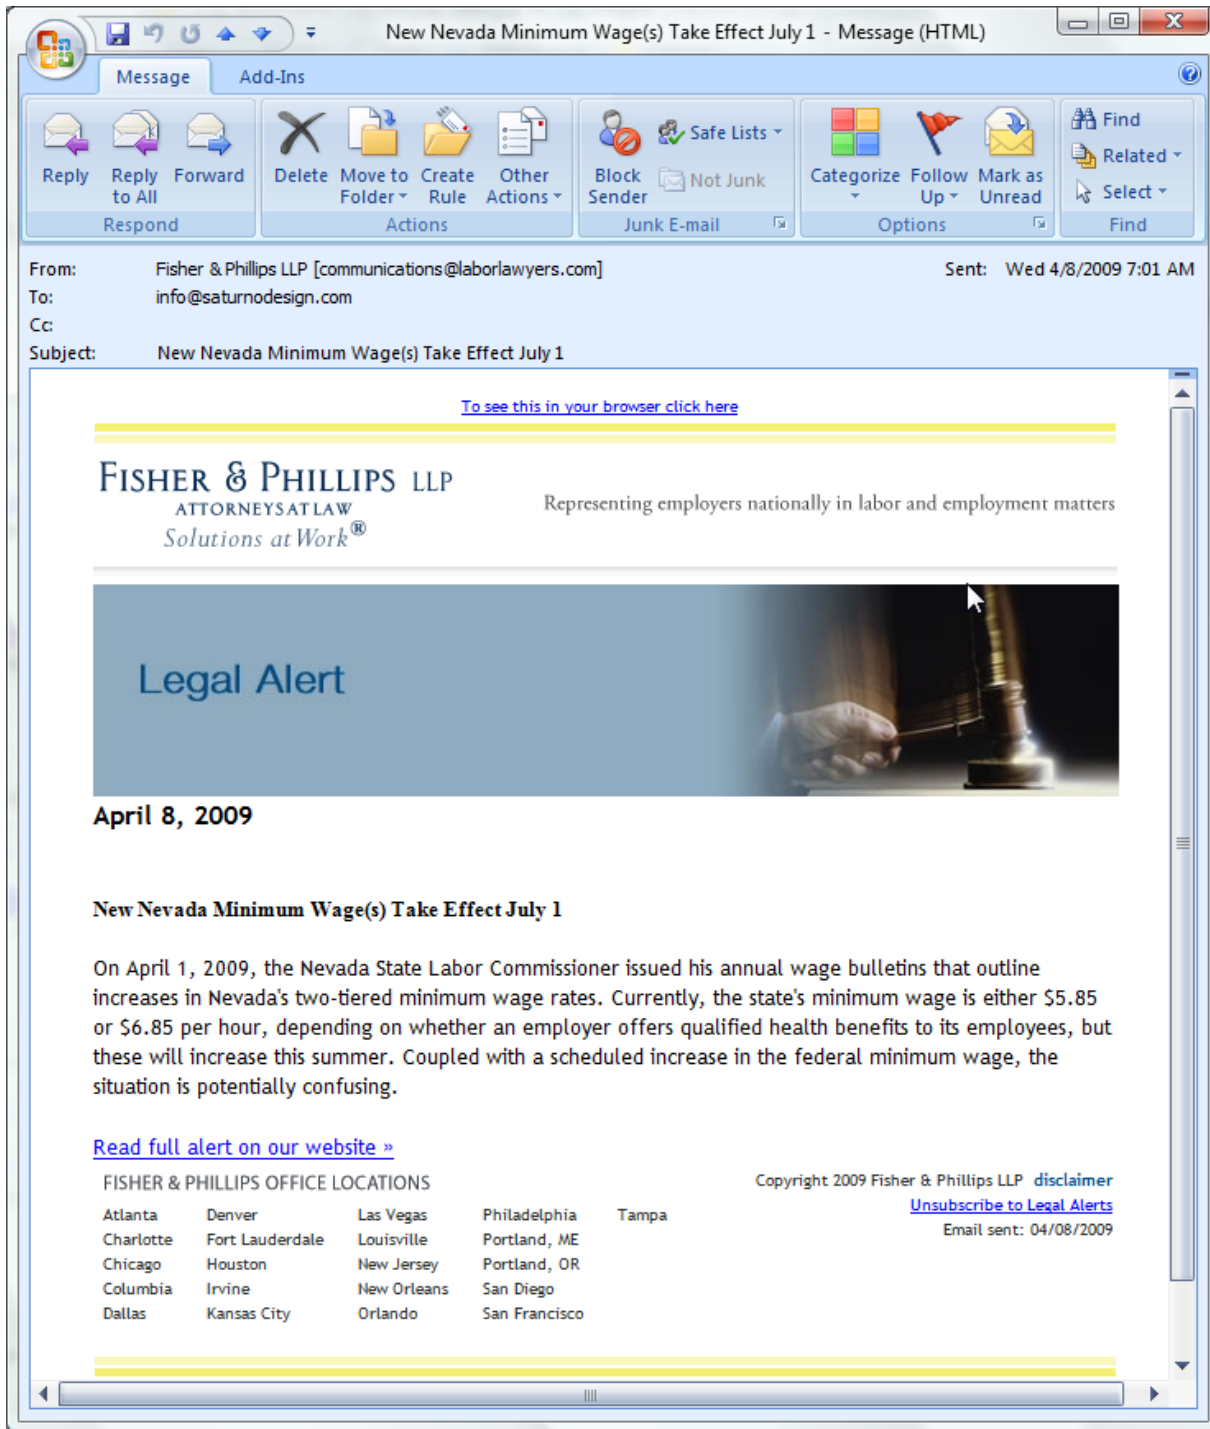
New Nevada Minimum Wage(s) Take Effect July 1 - Message (HTML)

Message Add-Ins

Reply Reply to All Forward
Respond

Delete Move to Folder Create Rule Other Actions
Actions

Block Sender Safe Lists Not Junk
Junk E-mail

Categorize Follow Up Mark as Unread
Options

Find Related Select
Find

From: Fisher & Phillips LLP [communications@laborlawyers.com] Sent: Wed 4/8/2009 7:01 AM
To: info@saturnodesign.com
Cc:
Subject: New Nevada Minimum Wage(s) Take Effect July 1

To see this in your browser click here

FISHER & PHILLIPS LLP
ATTORNEYS AT LAW
Solutions at Work®

Representing employers nationally in labor and employment matters

Legal Alert

April 8, 2009

New Nevada Minimum Wage(s) Take Effect July 1

On April 1, 2009, the Nevada State Labor Commissioner issued his annual wage bulletins that outline increases in Nevada's two-tiered minimum wage rates. Currently, the state's minimum wage is either \$5.85 or \$6.85 per hour, depending on whether an employer offers qualified health benefits to its employees, but these will increase this summer. Coupled with a scheduled increase in the federal minimum wage, the situation is potentially confusing.

Read full alert on our website »

FISHER & PHILLIPS OFFICE LOCATIONS

| Atlanta | Denver | Las Vegas | Philadelphia | Tampa |
|---|---|---|---|---|
| Charlotte | Fort Lauderdale | Louisville | Portland, ME | |
| Chicago | Houston | New Jersey | Portland, OR | |
| Columbia | Irvine | New Orleans | San Diego | |
| Dallas | Kansas City | Orlando | San Francisco | |

Copyright 2009 Fisher & Phillips LLP disclaimer
Unsubscribe to Legal Alerts
Email sent: 04/08/2009